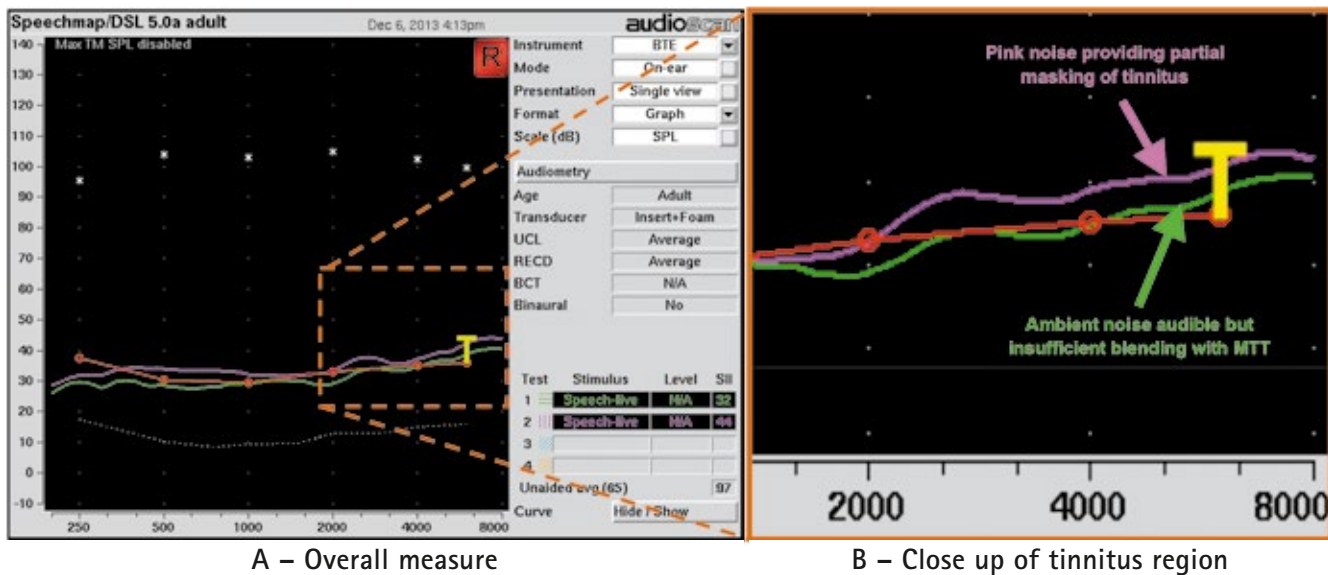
Speechmap/DSL 5.0a adult

Dec 6, 2013 4:13pm

audioscan

Max TM SPL disabled

R

140
130
120
110
100
90
80
70
60
50
40
30
20
10
0
-10

T

250 500 1000 2000 4000 8000

| Instrument | BTE |
|---|---|
| Mode | On-ear |
| Presentation | Single view |
| Format | Graph |
| Scale (dB) | SPL |

Audiometry

| Age | Adult |
|---|---|
| Transducer | Insert+Foam |
| UCL | Average |
| RECD | Average |
| BCT | N/A |
| Binaural | No |

| Test | Stimulus | Level | SII |
|---|---|---|---|
| 1 | Speech-live | N/A | 32 |
| 2 | Speech-live | N/A | 44 |
| 3 | | | |
| 4 | | | |

Unaided avg (65) 97

Curve Hide / Show

Pink noise providing partial masking of tinnitus

T

Ambient noise audible but insufficient blending with MTT

2000 4000 8000

A – Overall measure

B – Close up of tinnitus region